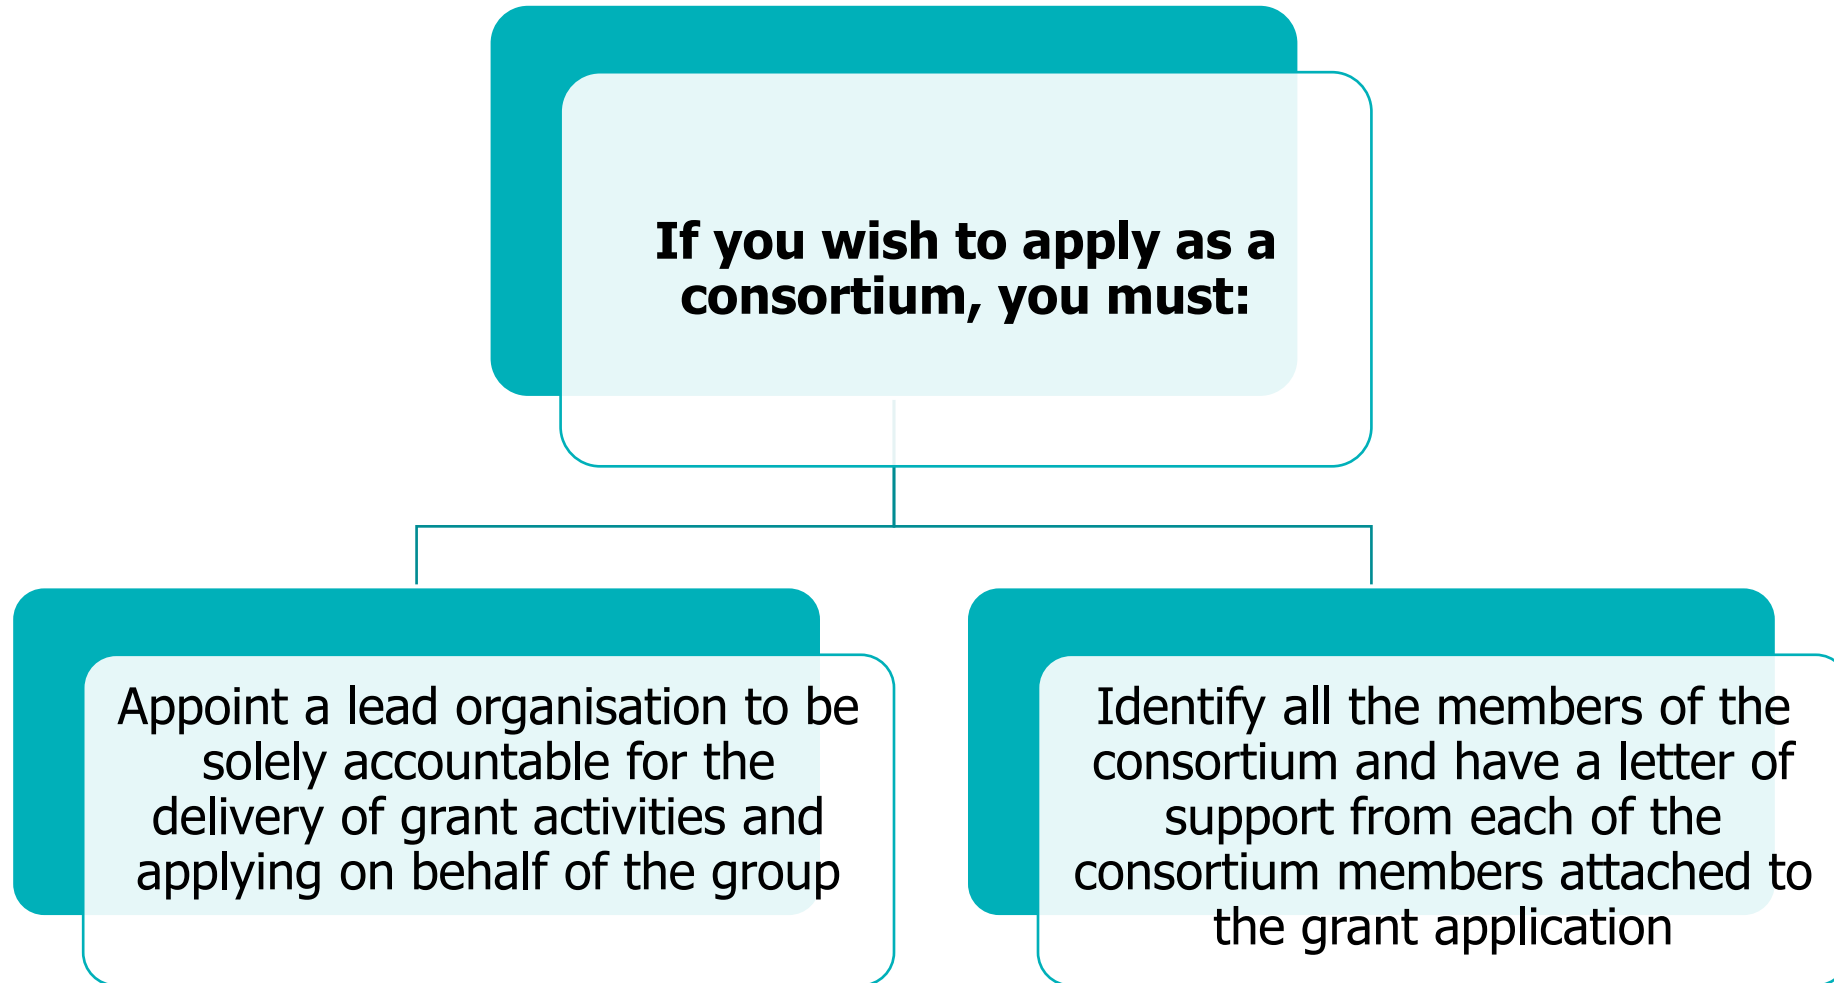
If you wish to apply as a consortium, you must:

Appoint a lead organisation to be solely accountable for the delivery of grant activities and applying on behalf of the group

Identify all the members of the consortium and have a letter of support from each of the consortium members attached to the grant application